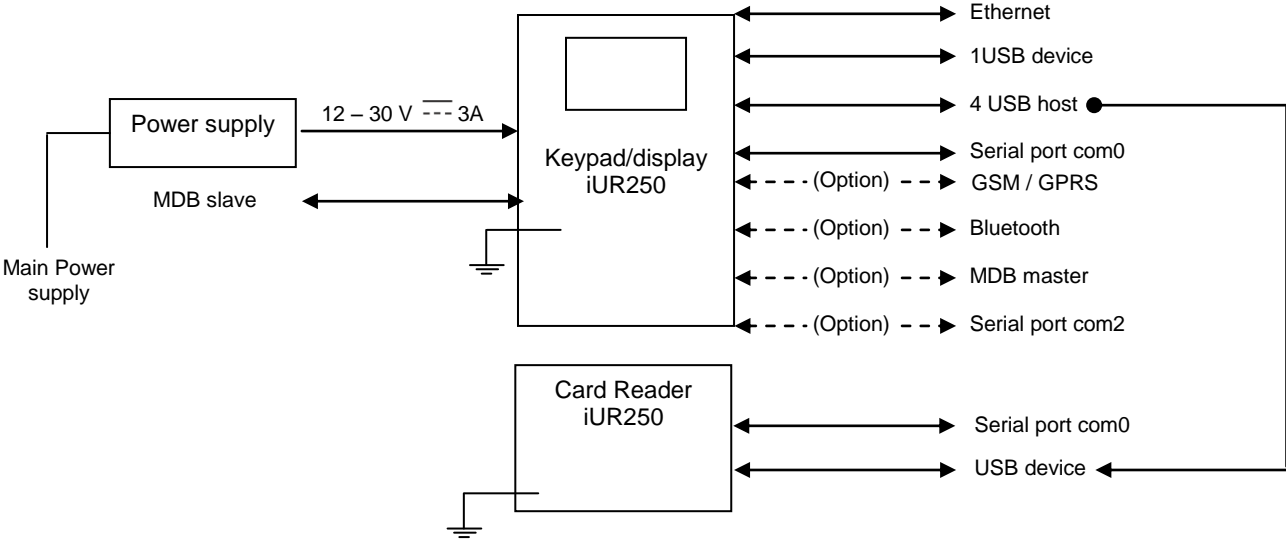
Power supply

12 – 30 V $\overline{---}$ 3A

MDB slave

Main Power supply

Keypad/display
iUR250

Ethernet

1USB device

4 USB host

Serial port com0

(Option) GSM / GPRS

(Option) Bluetooth

(Option) MDB master

(Option) Serial port com2

Card Reader
iUR250

Serial port com0

USB device